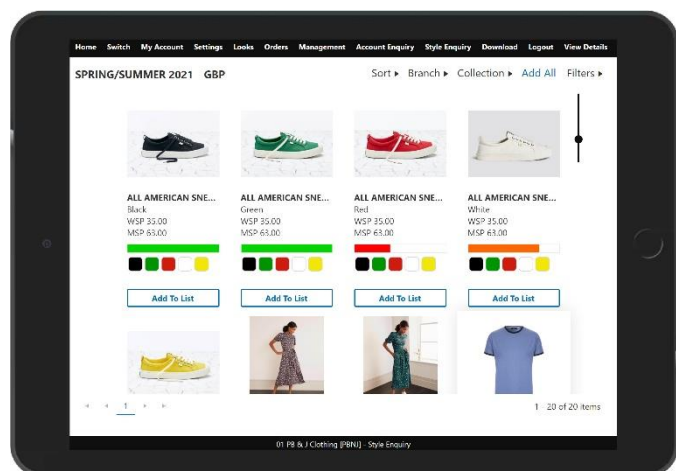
Home Switch My Account Settings Looks Orders Management Account Enquiry Style Enquiry Download Logout View Details

SPRING/SUMMER 2021 GBP

Sort ▸ Branch ▸ Collection ▸ Add All Filters ▸

ALL AMERICAN SNE...
Black
WSP 35.00
MSP 63.00

Add To List

ALL AMERICAN SNE...
Green
WSP 35.00
MSP 63.00

Add To List

ALL AMERICAN SNE...
Red
WSP 35.00
MSP 63.00

Add To List

ALL AMERICAN SNE...
White
WSP 35.00
MSP 63.00

Add To List

1

1 - 20 of 20 items

01 PB & J Clothing [PBNJ] - Style Enquiry